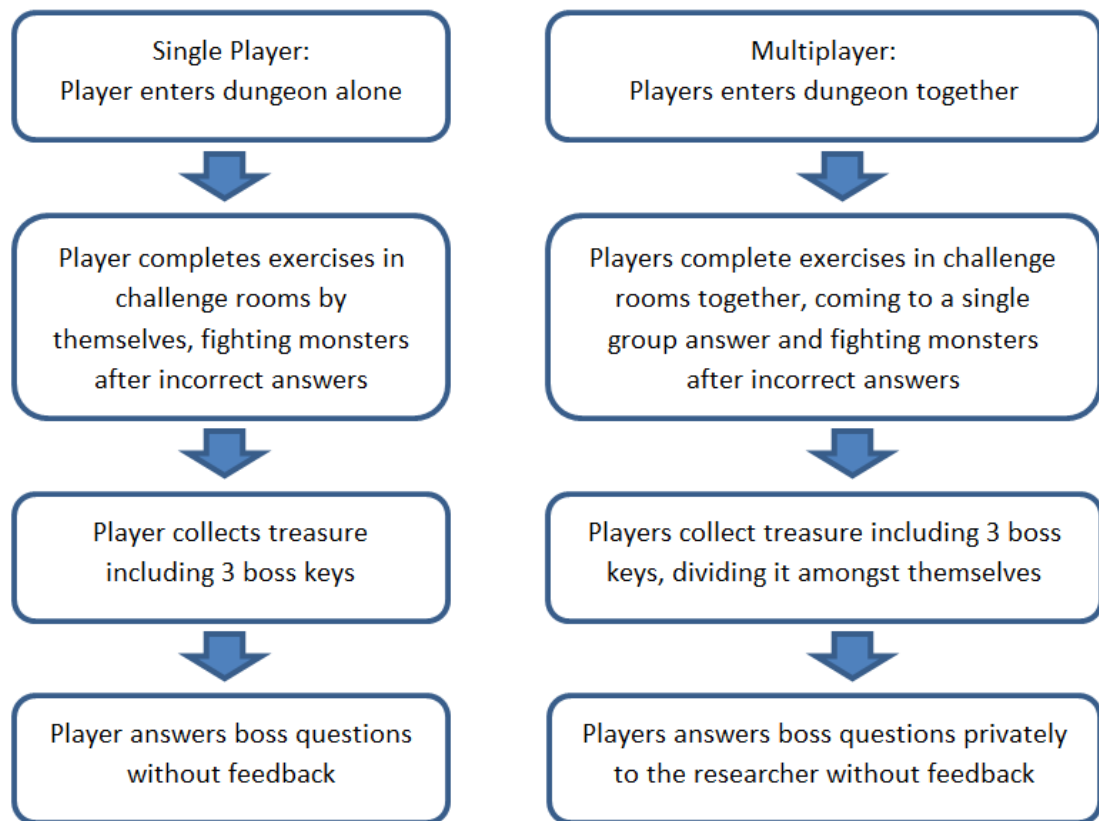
Single Player:
Player enters dungeon alone

Player completes exercises in challenge rooms by themselves, fighting monsters after incorrect answers

Player collects treasure including 3 boss keys

Player answers boss questions without feedback

Multiplayer:
Players enters dungeon together

Players complete exercises in challenge rooms together, coming to a single group answer and fighting monsters after incorrect answers

Players collect treasure including 3 boss keys, dividing it amongst themselves

Players answers boss questions privately to the researcher without feedback